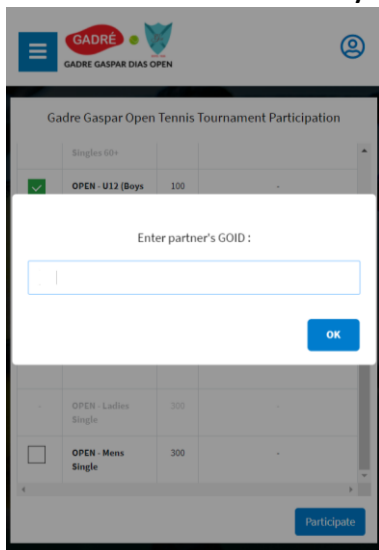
GADRÉ
GADRE GASPAR DIAS OPEN

Gadre Gaspar Open Tennis Tournament Participation

Singles 60+

OPEN - U12 (Boys | 100 | -

Enter partner's GOID :

OK

OPEN - Ladies Single | 300 | -

OPEN - Mens Single | 300 | -

Participate